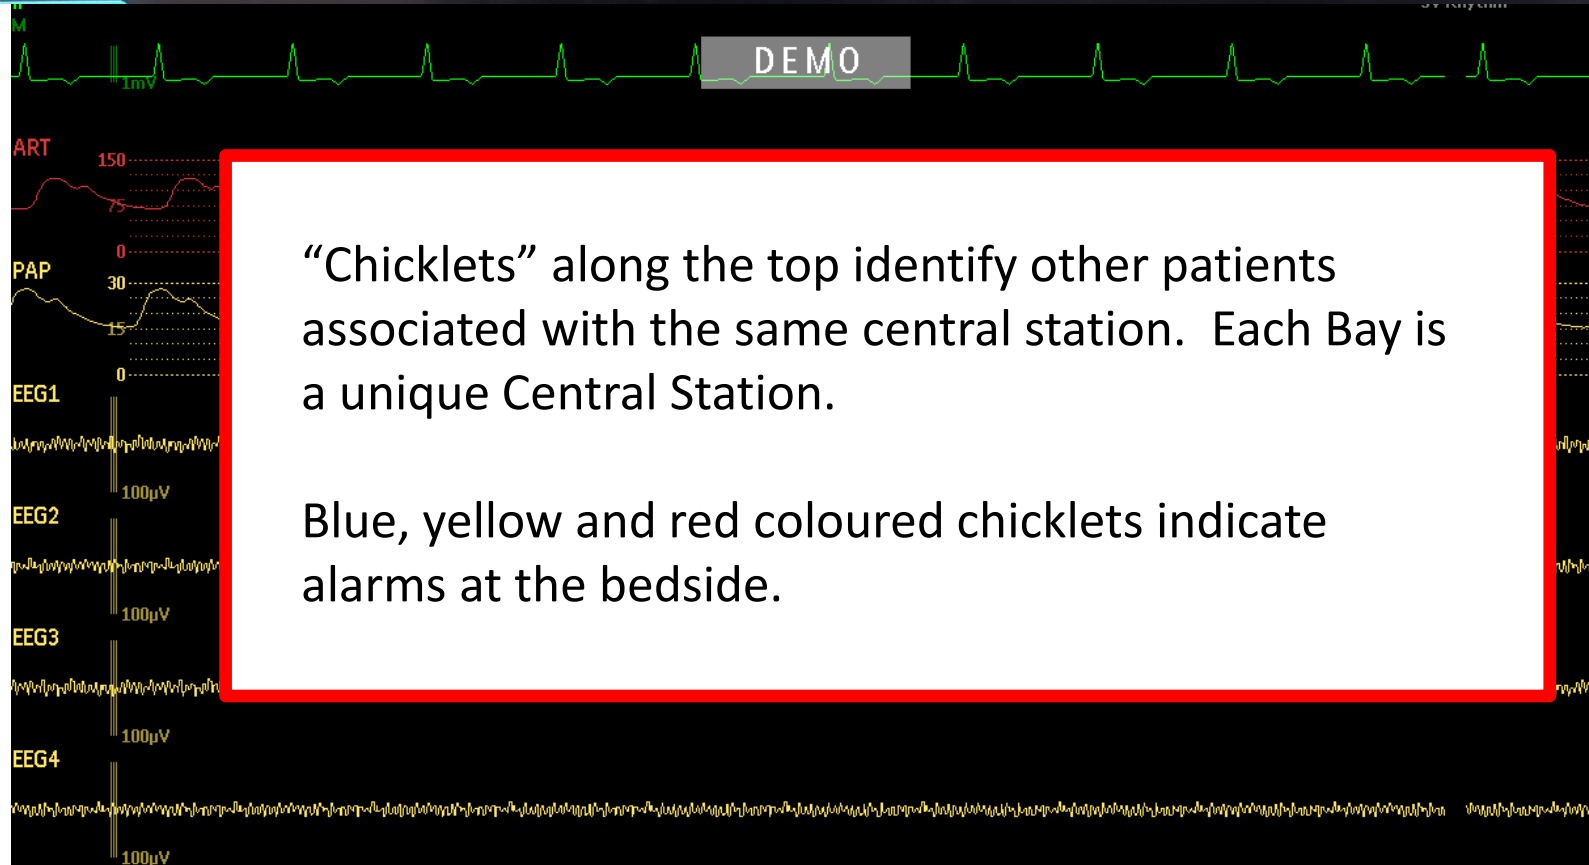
M

1mV

DEMO

ART

150

75

0

PAP

30

15

0

EEG1

100µV

EEG2

100µV

EEG3

100µV

EEG4

100µV

“Chicklets” along the top identify other patients associated with the same central station. Each Bay is a unique Central Station.

Blue, yellow and red coloured chicklets indicate alarms at the bedside.